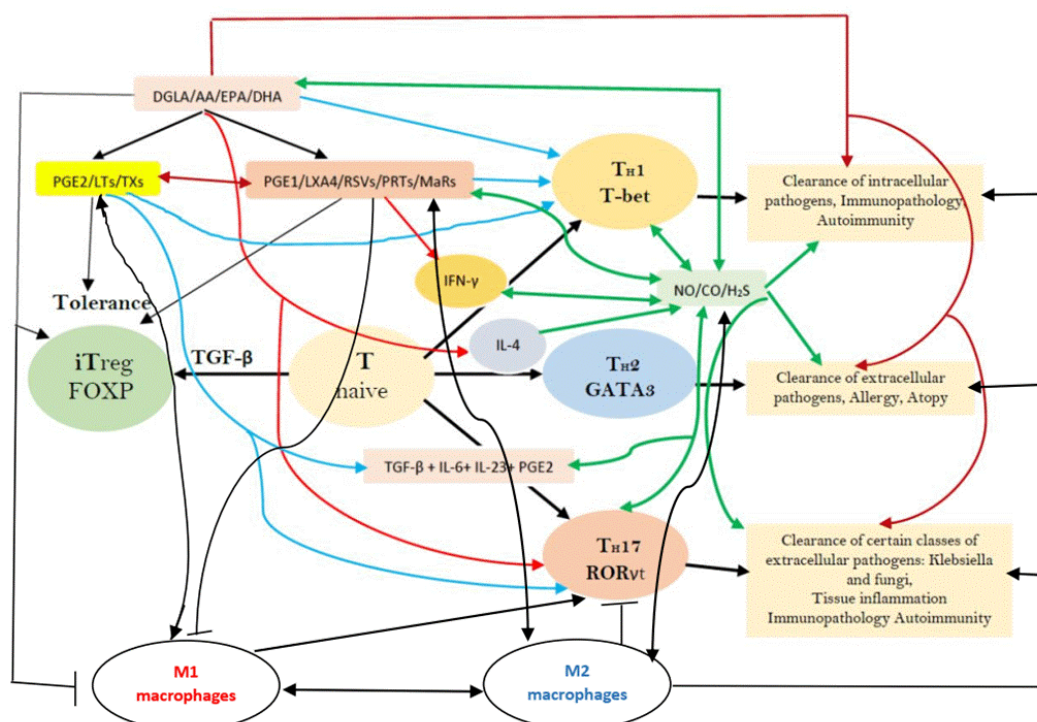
DGLA/AA/EPA/DHA

PGE2/LTs/TXs

PGE1/LXA4/RSVs/PRTs/MaRs

TH1
T-bet

Clearance of intracellular pathogens, Immunopathology, Autoimmunity

IFN-γ

NO/CO/$H_2S$

Tolerance

iTreg
FOXP

TGF-β

T
naive

IL-4

TH2
GATA3

Clearance of extracellular pathogens, Allergy, Atopy

TGF-β + IL-6+ IL-23+ PGE2

TH17
RORγt

Clearance of certain classes of extracellular pathogens: Klebsiella and fungi,
Tissue inflammation
Immunopathology Autoimmunity

M1
macrophages

M2
macrophages